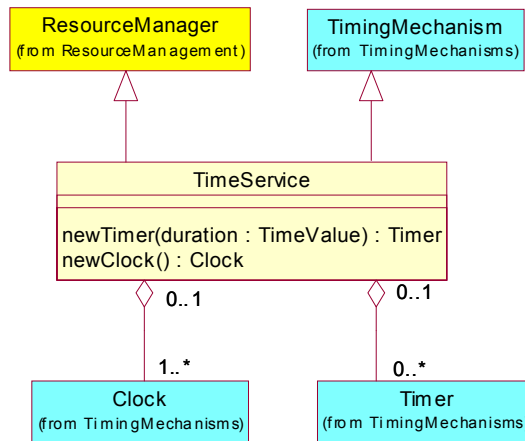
ResourceManager
(from ResourceManagement)

TimingMechanism
(from TimingMechanisms)

TimeService

newTimer(duration : TimeValue) : Timer
newClock() : Clock

0..1

0..1

1..*

0..*

Clock
(from TimingMechanisms)

Timer
(from TimingMechanisms